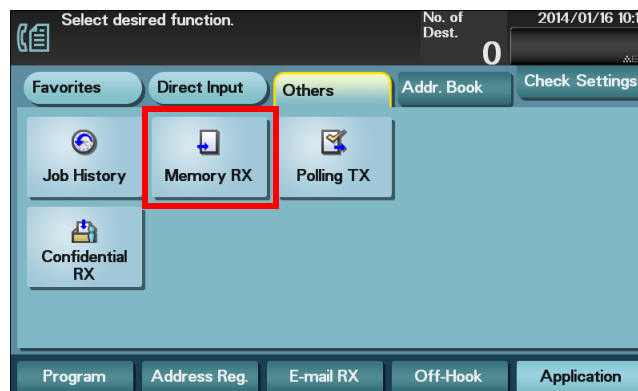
Select desired function.

No. of Dest.

0

2014/01/16 10:1

Favorites

Direct Input

Others

Addr. Book

Check Settings

Job History

Memory RX

Polling TX

Confidential RX

Program

Address Reg.

E-mail RX

Off-Hook

Application